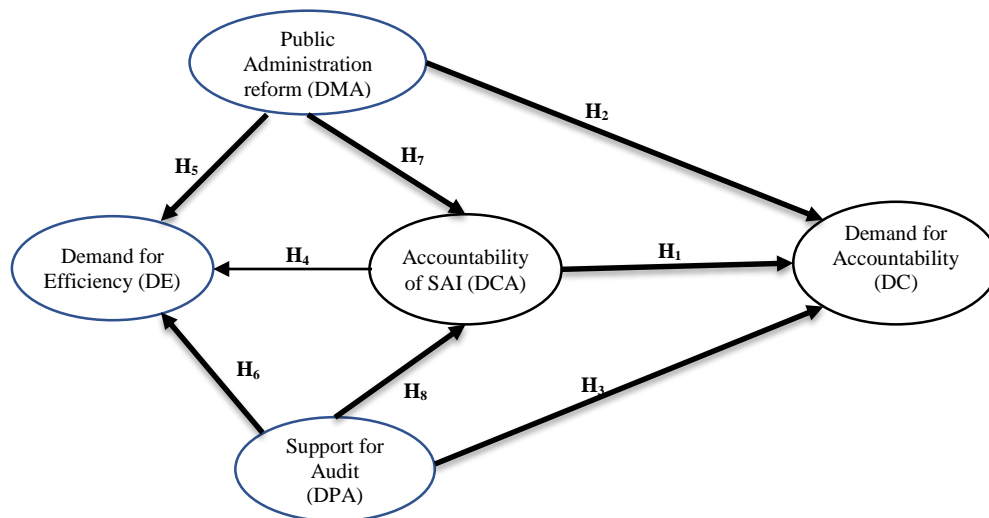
Public Administration reform (DMA)

$H_2$

$H_5$

$H_7$

Demand for Efficiency (DE)

$H_4$

Accountability of SAI (DCA)

$H_1$

Demand for Accountability (DC)

$H_6$

$H_8$

$H_3$

Support for Audit (DPA)